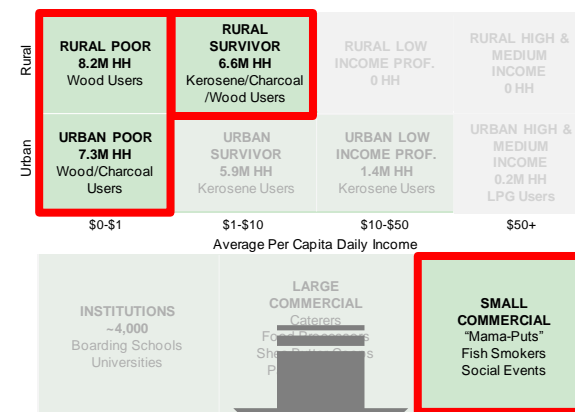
Rural

Urban

| | | | |
|---|---|---|---|
| RURAL POOR 8.2M HH Wood Users | RURAL SURVIVOR 6.6M HH Kerosene/Charcoal /Wood Users | RURAL LOW INCOME PROF. 0 HH | RURAL HIGH & MEDIUM INCOME 0 HH |
| URBAN POOR 7.3M HH Wood/Charcoal Users | URBAN SURVIVOR 5.9M HH Kerosene Users | URBAN LOW INCOME PROF. 1.4M HH Kerosene Users | URBAN HIGH & MEDIUM INCOME 0.2M HH LPG Users |
| $0-$1 | $1-$10 | $10-$50 | $50+ |

Average Per Capita Daily Income

INSTITUTIONS
~4,000
Boarding Schools
Universities

LARGE COMMERCIAL
Caterers
Fo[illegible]
She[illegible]
P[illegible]

SMALL COMMERCIAL
"Mama-Puts"
Fish Smokers
Social Events